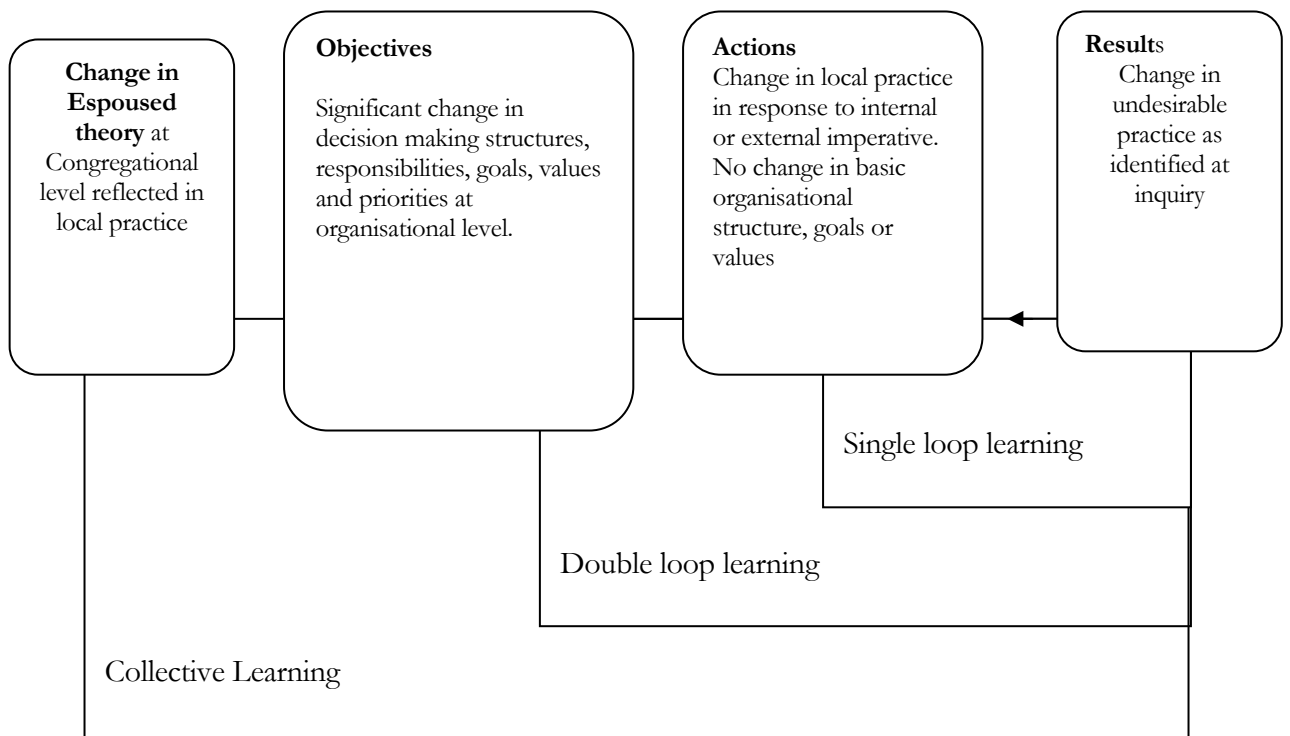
**Change in Espoused theory** at Congregational level reflected in local practice

**Objectives**

Significant change in decision making structures, responsibilities, goals, values and priorities at organisational level.

**Actions**
Change in local practice in response to internal or external imperative. No change in basic organisational structure, goals or values

**Result**s
Change in undesirable practice as identified at inquiry

Single loop learning

Double loop learning

Collective Learning